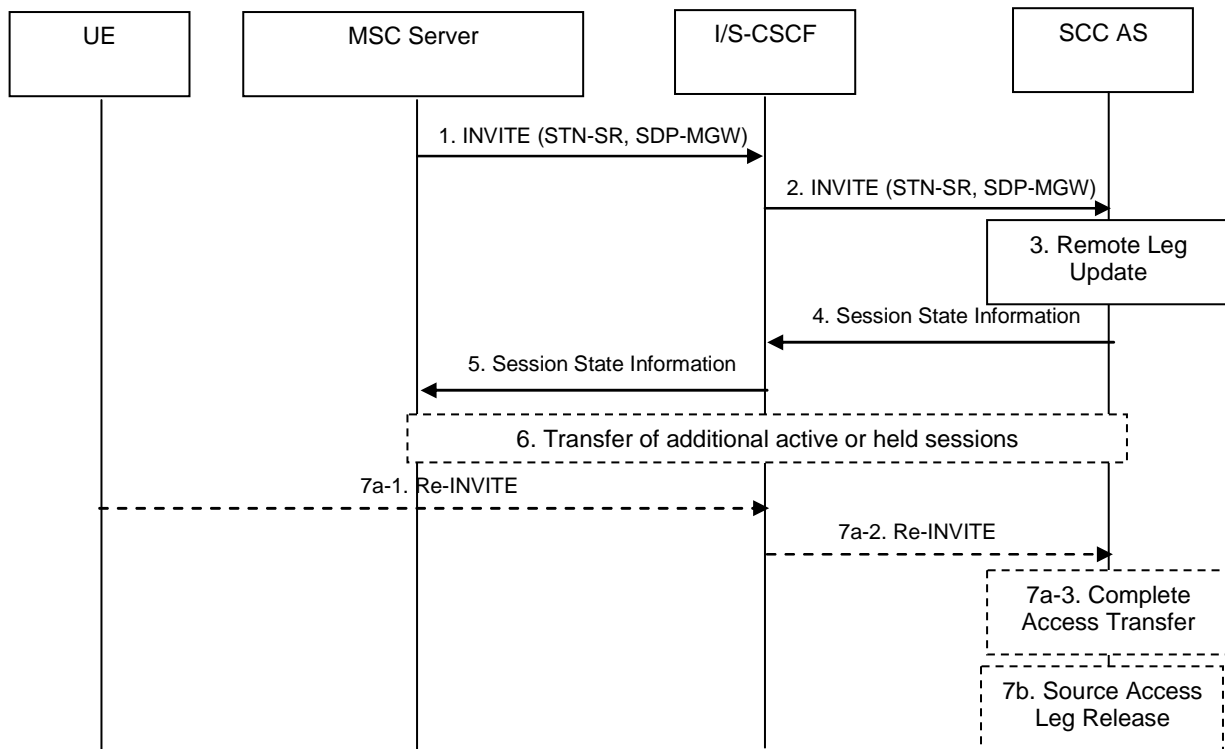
UE

MSC Server

I/S-CSCF

SCC AS

1. INVITE (STN-SR, SDP-MGW)

2. INVITE (STN-SR, SDP-MGW)

3. Remote Leg Update

4. Session State Information

5. Session State Information

6. Transfer of additional active or held sessions

7a-1. Re-INVITE

7a-2. Re-INVITE

7a-3. Complete Access Transfer

7b. Source Access Leg Release